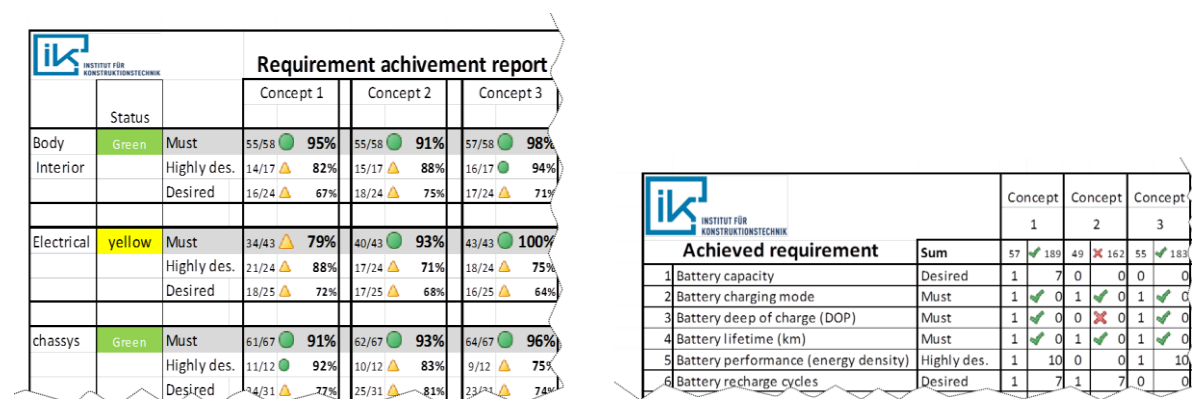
ik INSTITUT FÜR KONSTRUKTIONSTECHNIK

Requirement achivement report

| | Status | | Concept 1 | | Concept 2 | | Concept 3 | |
|---|---|---|---|---|---|---|---|---|
| Body Interior | Green | Must | 55/58 | 95% | 55/58 | 91% | 57/58 | 98% |
| | | Highly des. | 14/17 | 82% | 15/17 | 88% | 16/17 | 94% |
| | | Desired | 16/24 | 67% | 18/24 | 75% | 17/24 | 71% |
| Electrical | yellow | Must | 34/43 | 79% | 40/43 | 93% | 43/43 | 100% |
| | | Highly des. | 21/24 | 88% | 17/24 | 71% | 18/24 | 75% |
| | | Desired | 18/25 | 72% | 17/25 | 68% | 16/25 | 64% |
| chassys | Green | Must | 61/67 | 91% | 62/67 | 93% | 64/67 | 96% |
| | | Highly des. | 11/12 | 92% | 10/12 | 83% | 9/12 | 75% |
| | | Desired | 24/31 | 77% | 25/31 | 81% | 23/31 | 74% |

ik INSTITUT FÜR KONSTRUKTIONSTECHNIK

| | Achieved requirement | | Concept 1 | | Concept 2 | | Concept 3 | |
|---|---|---|---|---|---|---|---|---|
| | | Sum | 57 | 189 | 49 | 162 | 55 | 183 |
| 1 | Battery capacity | Desired | 1 | 7 | 0 | 0 | 0 | 0 |
| 2 | Battery charging mode | Must | 1 | 0 | 1 | 0 | 1 | 0 |
| 3 | Battery deep of charge (DOP) | Must | 1 | 0 | 0 | 0 | 1 | 0 |
| 4 | Battery lifetime (km) | Must | 1 | 0 | 1 | 0 | 1 | 0 |
| 5 | Battery performance (energy density) | Highly des. | 1 | 10 | 0 | 0 | 1 | 10 |
| 6 | Battery recharge cycles | Desired | 1 | 7 | 1 | 7 | 0 | 0 |